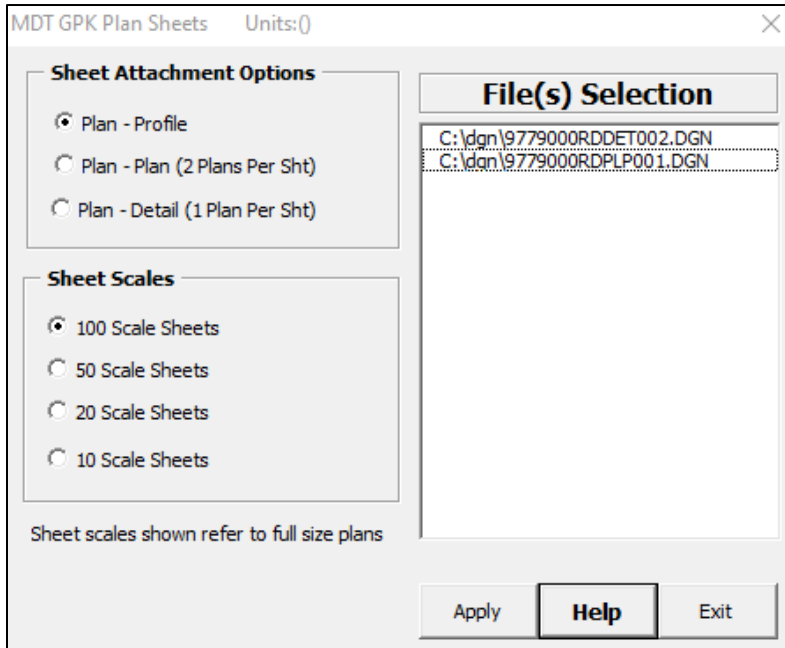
MDT GPK Plan Sheets Units:()

×

Sheet Attachment Options

Plan - Profile

Plan - Plan (2 Plans Per Sht)

Plan - Detail (1 Plan Per Sht)

Sheet Scales

100 Scale Sheets

50 Scale Sheets

20 Scale Sheets

10 Scale Sheets

Sheet scales shown refer to full size plans

File(s) Selection

C:\dgn\9779000RDDET002.DGN
C:\dgn\9779000RDPLP001.DGN

Apply

Help

Exit